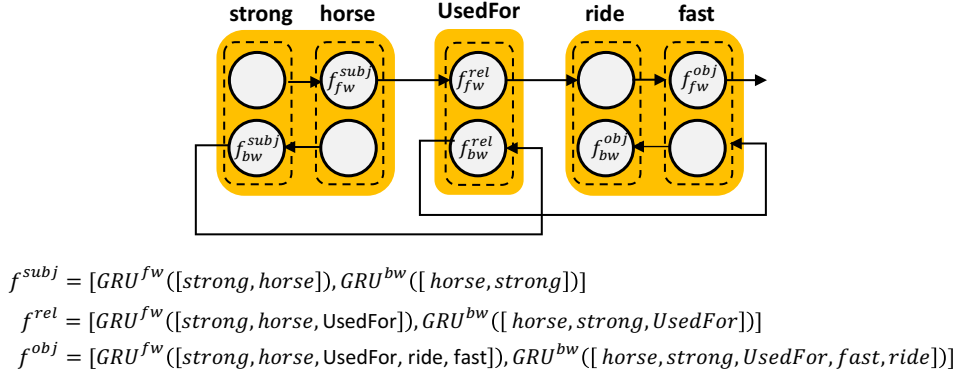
strong horse UsedFor ride fast

$f_{fw}^{subj}$ $f_{bw}^{subj}$ $f_{fw}^{rel}$ $f_{bw}^{rel}$ $f_{fw}^{obj}$ $f_{bw}^{obj}$

$f^{subj} = [GRU^{fw}([strong, horse]), GRU^{bw}([\ horse, strong])]$

$f^{rel} = [GRU^{fw}([strong, horse, \text{UsedFor}]), GRU^{bw}([\ horse, strong, UsedFor])]$

$f^{obj} = [GRU^{fw}([strong, horse, \text{UsedFor, ride, fast}]), GRU^{bw}([\ horse, strong, UsedFor, fast, ride])]$